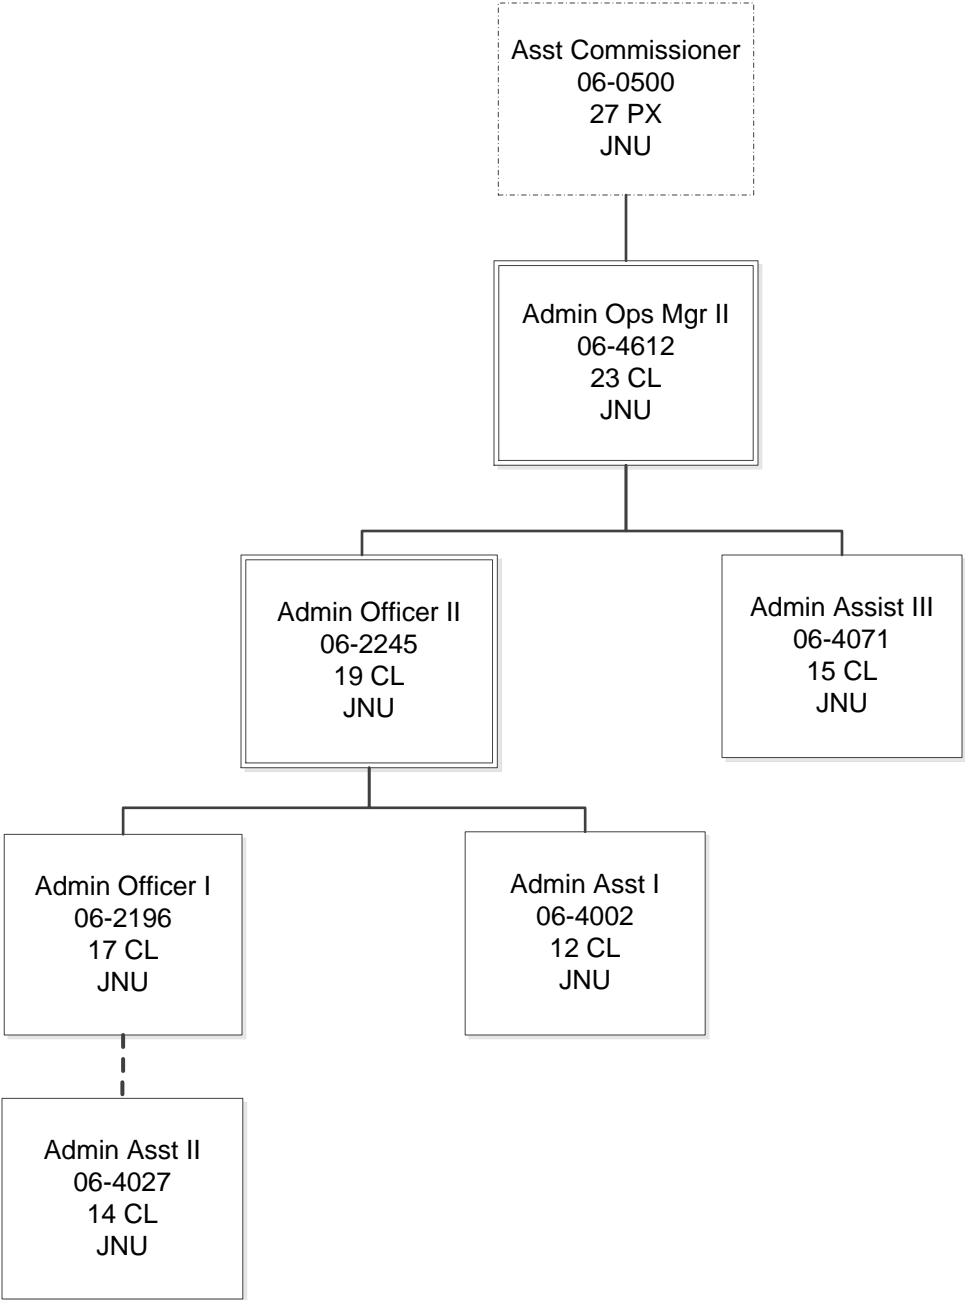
Asst Commissioner
06-0500
27 PX
JNU

Admin Ops Mgr II
06-4612
23 CL
JNU

Admin Officer II
06-2245
19 CL
JNU

Admin Assist III
06-4071
15 CL
JNU

Admin Officer I
06-2196
17 CL
JNU

Admin Asst I
06-4002
12 CL
JNU

Admin Asst II
06-4027
14 CL
JNU